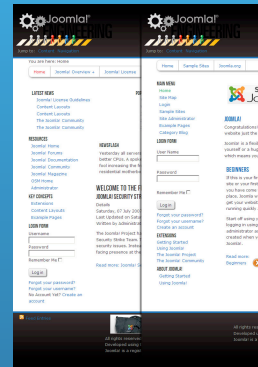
Joomla!

Jump to:

You are here: Home

Home | Joomla! Overview | Joomla! License

LATEST NEWS
Joomla! License Guidelines
Content Layouts
Content Layouts
The Joomla! Community
The Joomla! Community

RESOURCES
Joomla! Home
Joomla! Forums
Joomla! Documentation
Joomla! Community
Joomla! Magazine
OSM Home
Administrator

KEY CONCEPTS
Extensions
Content Layouts
Example Pages

LOGIN FORM
Username
Password
Remember Me
Log in
Forgot your password?
Forgot your username?
No Account Yet? Create an account

NEWSFLASH
Yesterday all servers ... better CPUs. A quick ... feel increasing the ... residential methods

WELCOME TO THE F...
JOOMLA! SECURITY STR...
Details
Saturday, 07 July 2007
Last Updated on Satur...
Written by administrat...
The Joomla! Project ha...
Security Strike Team. ...
security issues. Notific...
being presented at the...
Read more: Joomla! S...

All rights reserved.
Developed using ...
Joomla! is a regist...

Joomla!

Jump to:

Home | Sample Sites | Joomla.org

MAIN MENU
Home
Site Map
Login
Sample Sites
Site Administrator
Example Pages
Category Blog

LOGIN FORM
User Name
Password
Remember Me
Log in
Forgot your password?
Forgot your username?
Create an account

EXTENSIONS
Getting Started
Using Joomla!
The Joomla! Project
The Joomla! Community

ABOUT JOOMLA!
Getting Started
Using Joomla!

JOOMLA!
Congratulations! ... website just the ...
Joomla! is a flexi... yourself or a hug... which means you...

BEGINNERS
If this is your fir... site or your first ... you have come t... place. Joomla! w... get your website ... running quickly ...
Start off using y... logging in using ... administrator a... created when y... Joomla!.
Read more: Beginners

All rights re...
Developed using ...
Joomla! is a regis...